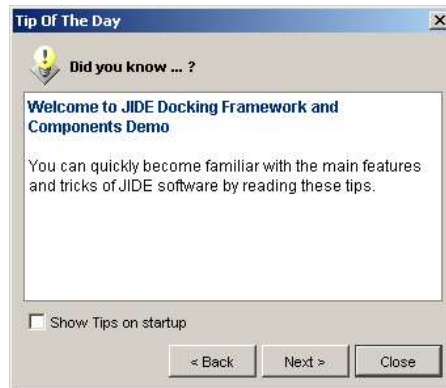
Tip Of The Day

Did you know ... ?

Welcome to JIDE Docking Framework and Components Demo

You can quickly become familiar with the main features and tricks of JIDE software by reading these tips.

Show Tips on startup

< Back
Next >
Close